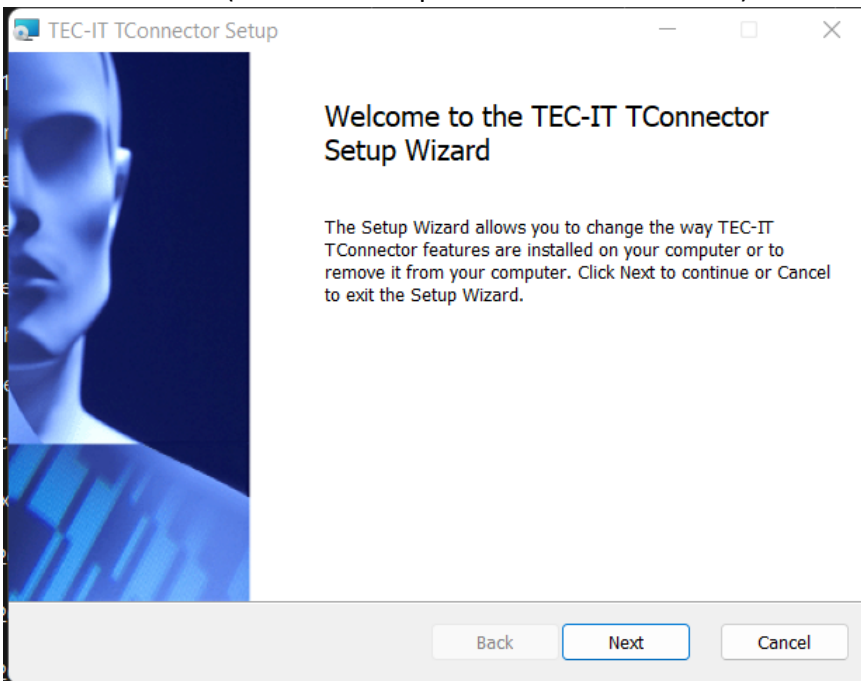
TEC-IT TConnector Setup

Welcome to the TEC-IT TConnector Setup Wizard

The Setup Wizard allows you to change the way TEC-IT TConnector features are installed on your computer or to remove it from your computer. Click Next to continue or Cancel to exit the Setup Wizard.

Back Next Cancel